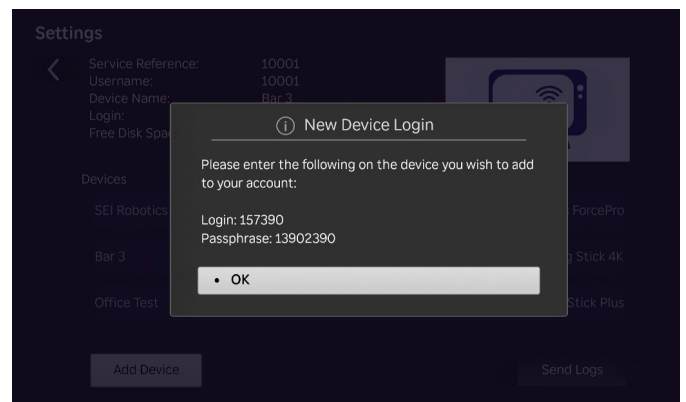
Settings

Service Reference: 10001
Username: 10001
Device Name: Bar 3
Login:
Free Disk Spa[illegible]

Devices

SEI Robotics

Bar 3

Office Test

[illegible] ForcePro

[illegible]g Stick 4K

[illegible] Stick Plus

ⓘ New Device Login

Please enter the following on the device you wish to add to your account:

Login: 157390
Passphrase: 13902390

• OK

Add Device

Send Logs